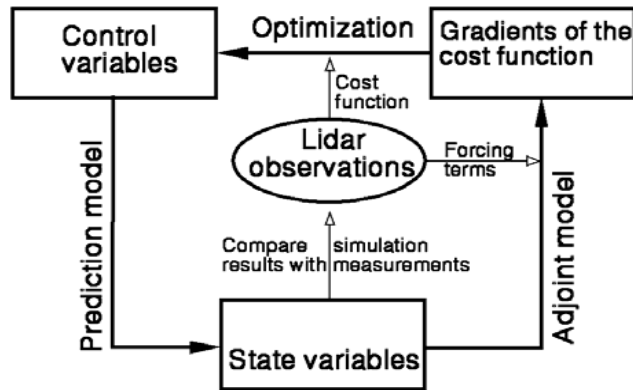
Control variables

Optimization

Gradients of the cost function

Cost function

Lidar observations

Forcing terms

Prediction model

Adjoint model

Compare results with simulation measurements

State variables